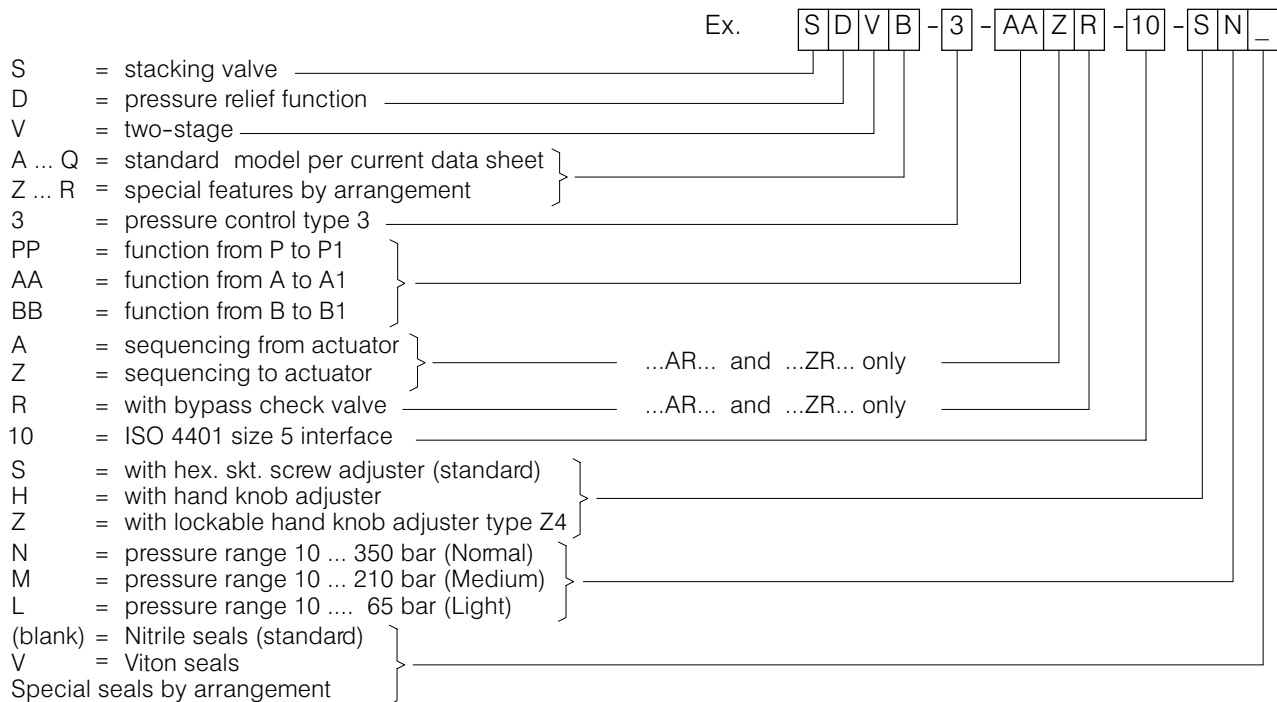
Ex. S D V B - 3 - AA Z R - 10 - S N _

S = stacking valve
D = pressure relief function
V = two-stage
A ... Q = standard model per current data sheet
Z ... R = special features by arrangement
3 = pressure control type 3
PP = function from P to P1
AA = function from A to A1
BB = function from B to B1
A = sequencing from actuator
Z = sequencing to actuator
...AR... and ...ZR... only
R = with bypass check valve
...AR... and ...ZR... only
10 = ISO 4401 size 5 interface
S = with hex. skt. screw adjuster (standard)
H = with hand knob adjuster
Z = with lockable hand knob adjuster type Z4
N = pressure range 10 ... 350 bar (Normal)
M = pressure range 10 ... 210 bar (Medium)
L = pressure range 10 .... 65 bar (Light)
(blank) = Nitrile seals (standard)
V = Viton seals
Special seals by arrangement